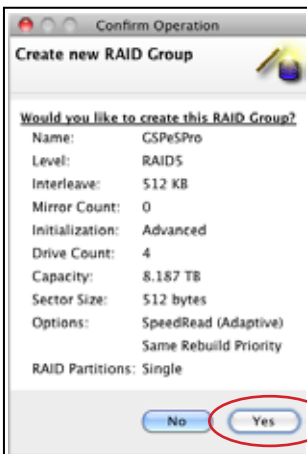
Confirm Operation

Create new RAID Group

Would you like to create this RAID Group?

| | |
|---|---|
| Name: | GSPeSPro |
| Level: | RAID5 |
| Interleave: | 512 KB |
| Mirror Count: | 0 |
| Initialization: | Advanced |
| Drive Count: | 4 |
| Capacity: | 8.187 TB |
| Sector Size: | 512 bytes |
| Options: | SpeedRead (Adaptive) |
| | Same Rebuild Priority |
| RAID Partitions: | Single |

No

Yes